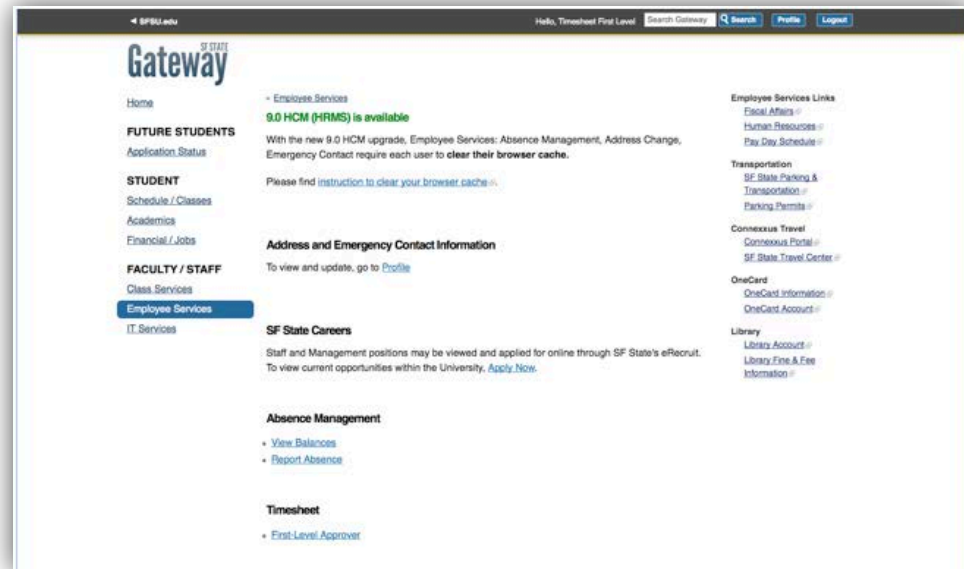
◀ SFSU.edu

Hello, Timesheet First Level | Search Gateway | Search | Profile | Logout

SF STATE Gateway

Home

FUTURE STUDENTS
Application Status

STUDENT
Schedule / Classes
Academics
Financial / Jobs

FACULTY / STAFF
Class Services
Employee Services
IT Services

« Employee Services

9.0 HCM (HRMS) is available

With the new 9.0 HCM upgrade, Employee Services: Absence Management, Address Change, Emergency Contact require each user to **clear their browser cache.**

Please find instruction to clear your browser cache

Address and Emergency Contact Information

To view and update, go to Profile

SF State Careers

Staff and Management positions may be viewed and applied for online through SF State's eRecruit. To view current opportunities within the University, Apply Now.

Absence Management

- View Balances
- Report Absence

Timesheet

- First-Level Approver

Employee Services Links
Fiscal Affairs
Human Resources
Pay Day Schedule

Transportation
SF State Parking & Transportation
Parking Permits

Connexxus Travel
Connexxus Portal
SF State Travel Center

OneCard
OneCard Information
OneCard Account

Library
Library Account
Library Fine & Fee Information